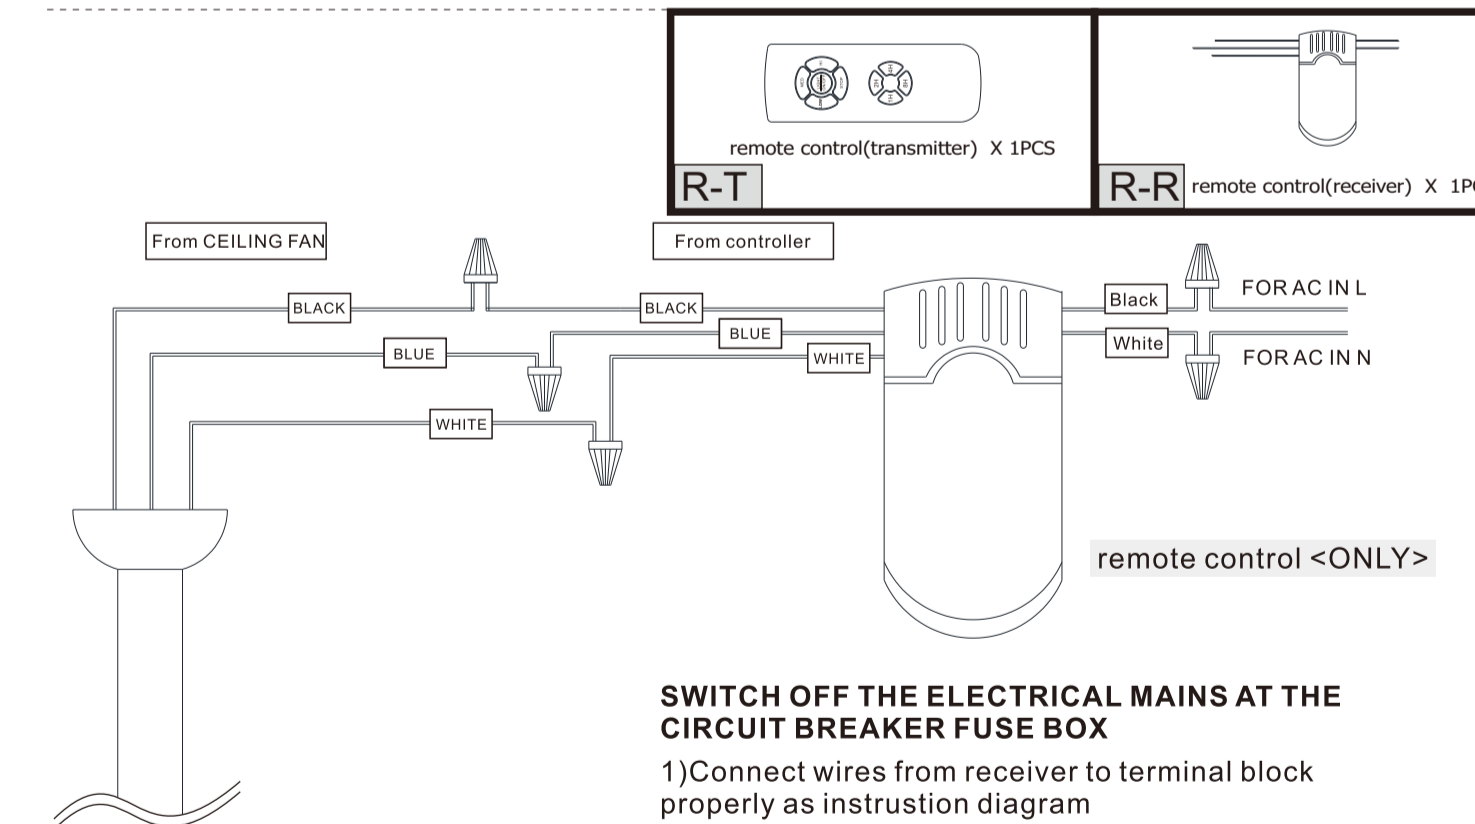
remote control(transmitter) X 1PCS

R-T

R-R remote control(receiver) X 1P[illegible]

From CEILING FAN

From controller

BLACK

BLACK

BLUE

BLUE

WHITE

WHITE

Black

White

FOR AC IN L

FOR AC IN N

remote control <ONLY>

SWITCH OFF THE ELECTRICAL MAINS AT THE CIRCUIT BREAKER FUSE BOX

1)Connect wires from receiver to terminal block properly as instrustion diagram